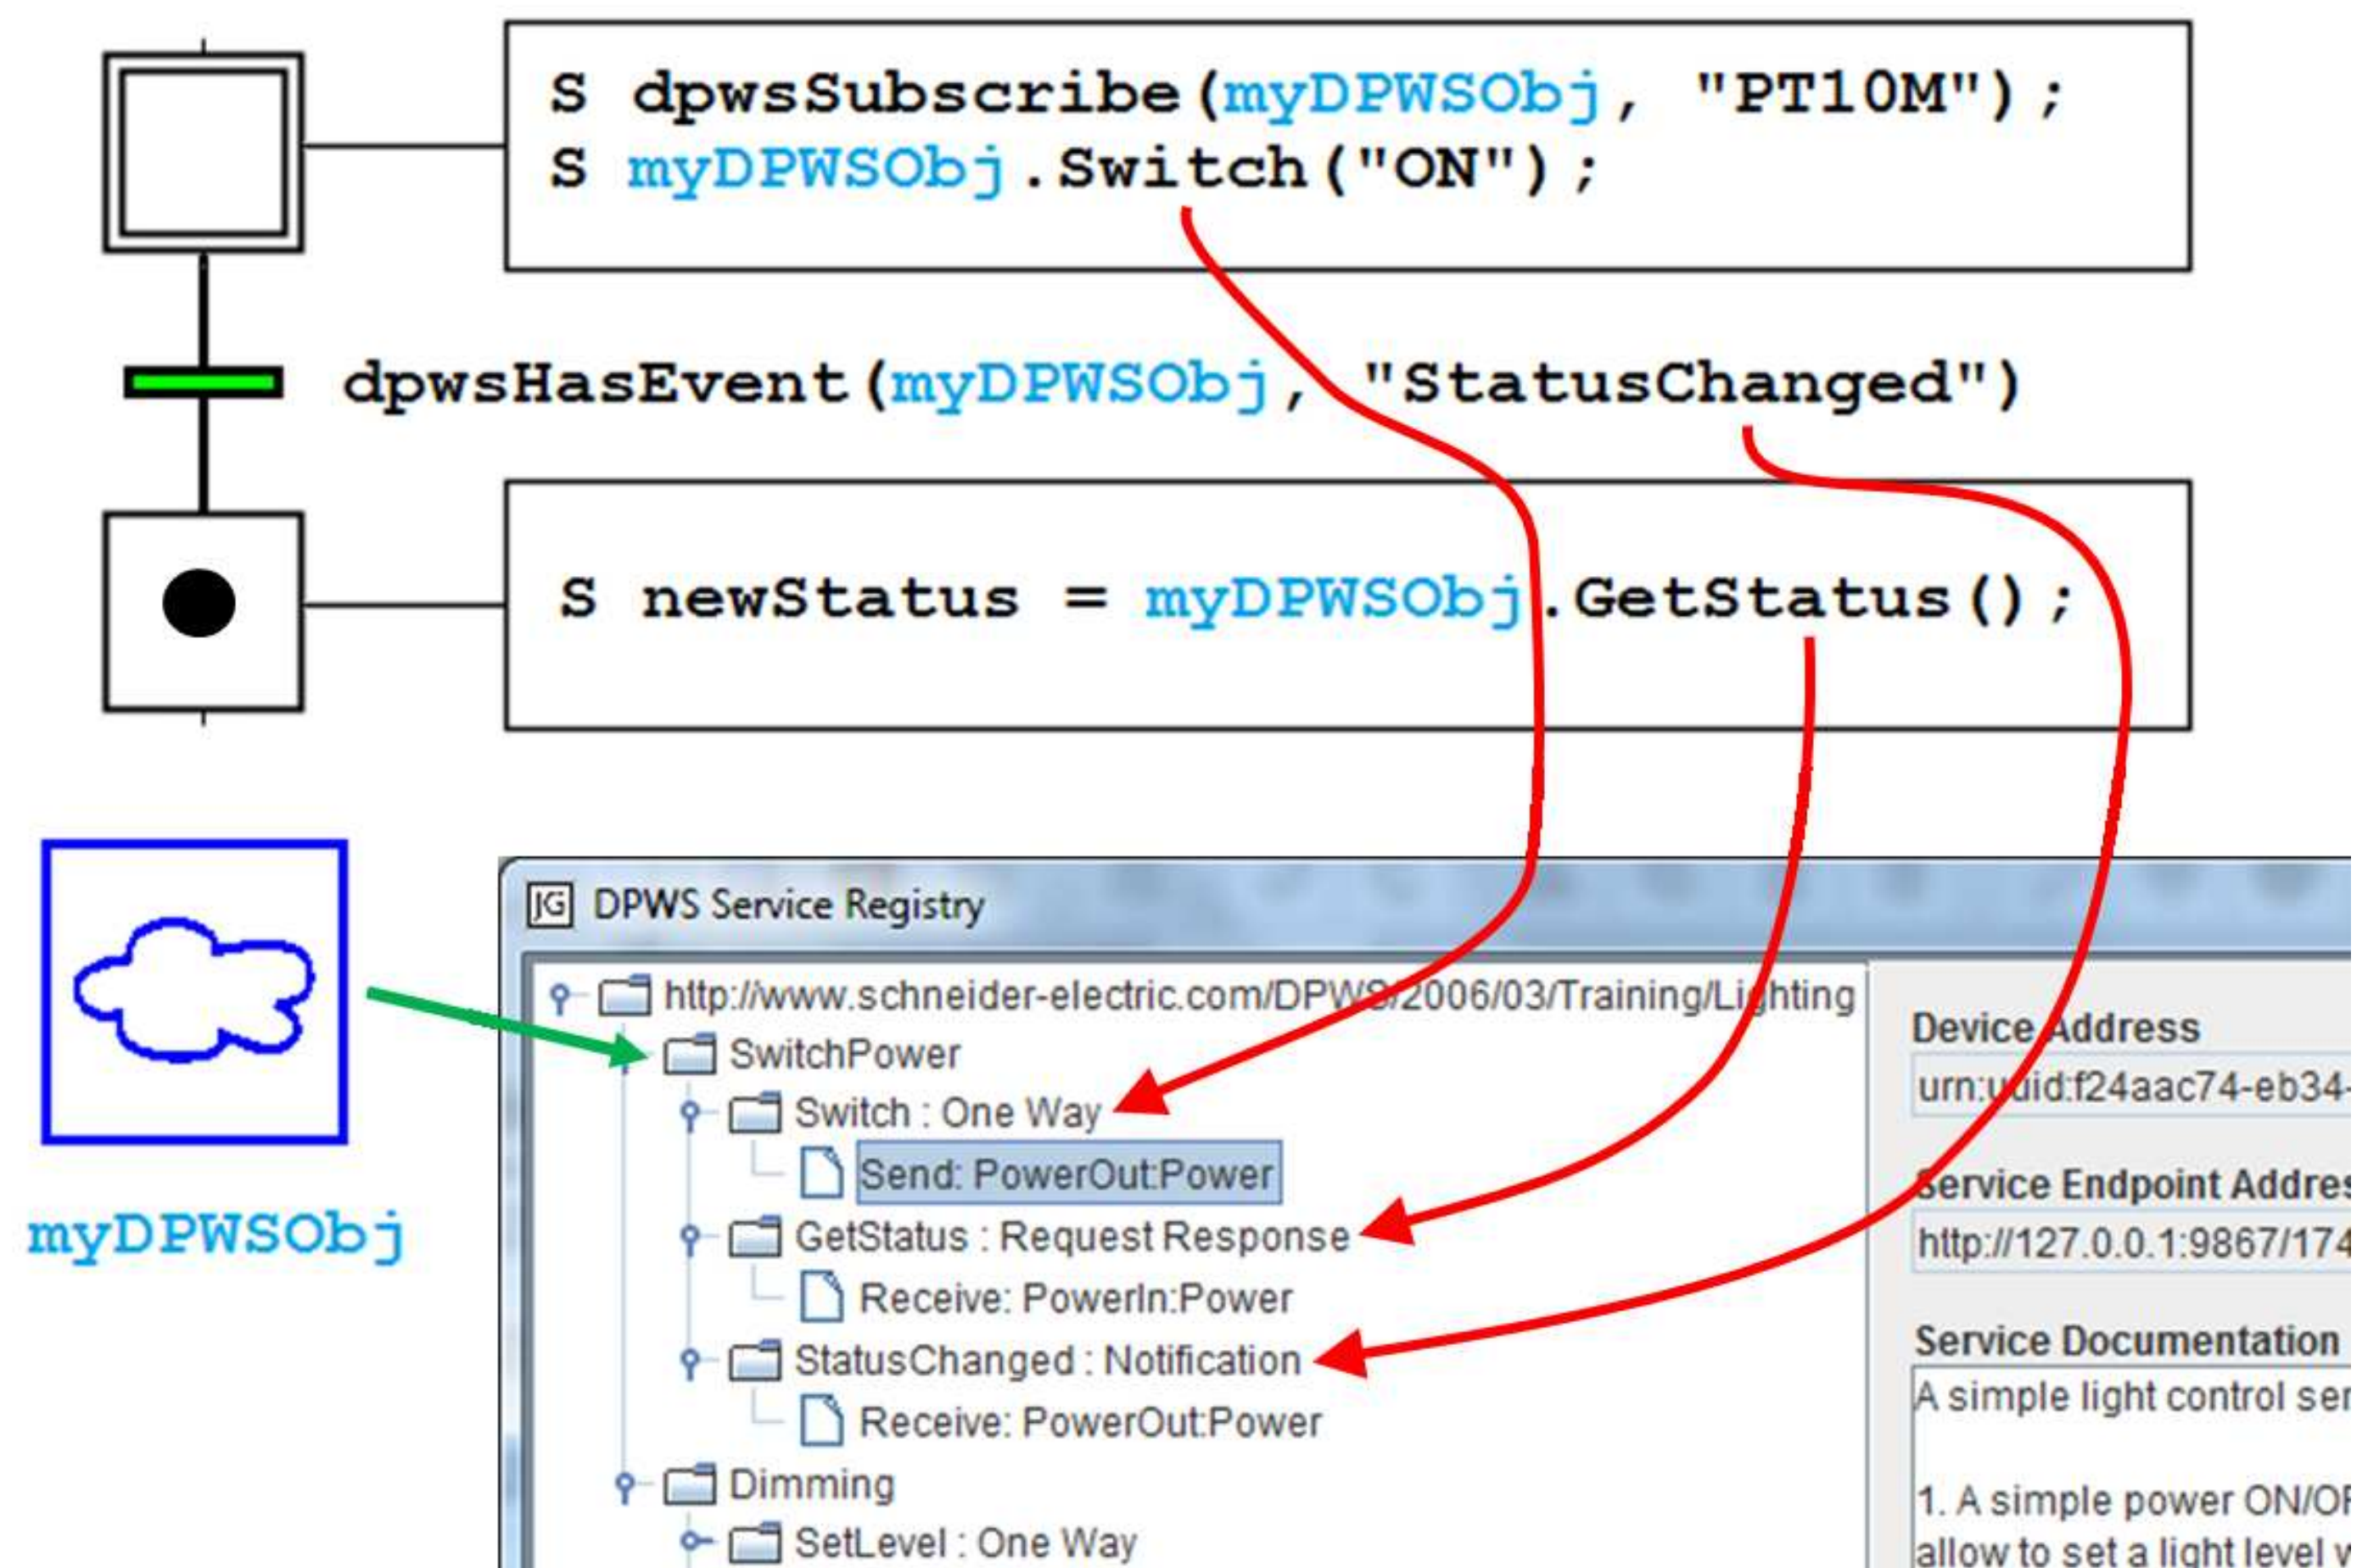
S dpwsSubscribe(myDPWSObj, "PT10M");
S myDPWSObj.Switch("ON");

dpwsHasEvent(myDPWSObj, "StatusChanged")

S newStatus = myDPWSObj.GetStatus();

myDPWSObj

DPWS Service Registry

http://www.schneider-electric.com/DPWS/2006/03/Training/Lighting
SwitchPower
Switch : One Way
Send: PowerOut:Power
GetStatus : Request Response
Receive: PowerIn:Power
StatusChanged : Notification
Receive: PowerOut:Power
Dimming
SetLevel : One Way

Device Address
urn:uuid:f24aac74-eb34-
Service Endpoint Addres
http://127.0.0.1:9867/174
Service Documentation
A simple light control ser
1. A simple power ON/OF
allow to set a light level w